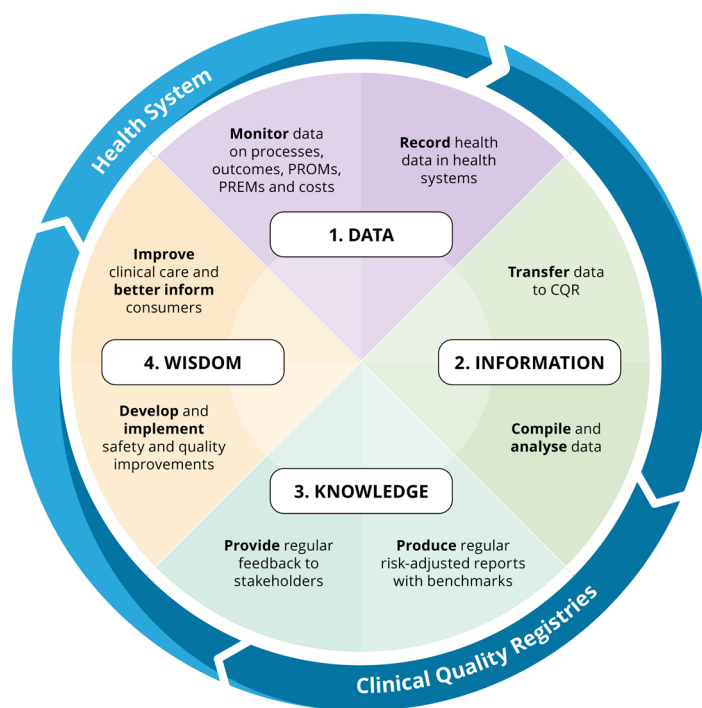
Health System

Monitor data on processes, outcomes, PROMs, PREMs and costs

Record health data in health systems

1. DATA

Transfer data to CQR

2. INFORMATION

Compile and analyse data

3. KNOWLEDGE

Produce regular risk-adjusted reports with benchmarks

Provide regular feedback to stakeholders

Develop and implement safety and quality improvements

4. WISDOM

Improve clinical care and better inform consumers

Clinical Quality Registries